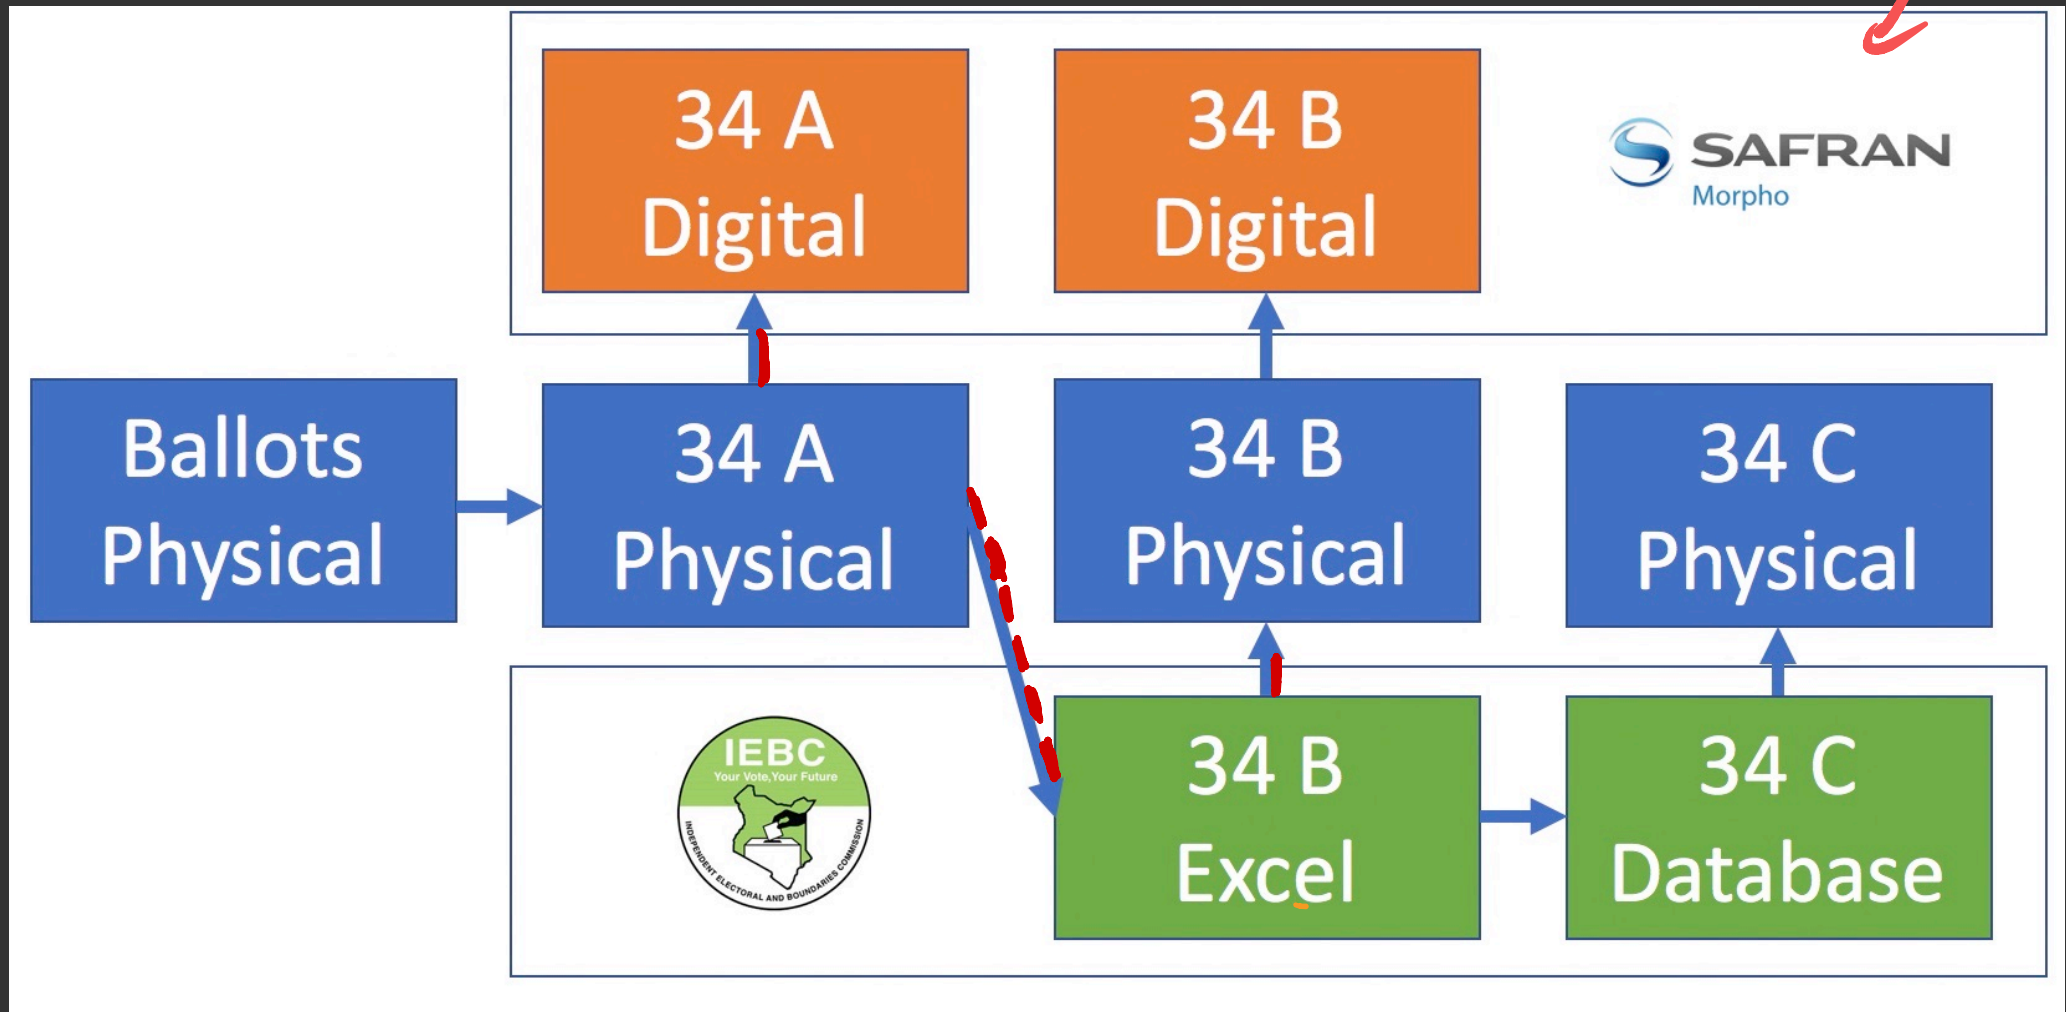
34 A Digital

34 B Digital

SAFRAN
Morpho

Ballots Physical

34 A Physical

34 B Physical

34 C Physical

IEBC
Your Vote,Your Future
INDEPENDENT ELECTORAL AND BOUNDARIES COMMISSION

34 B Excel

34 C Database